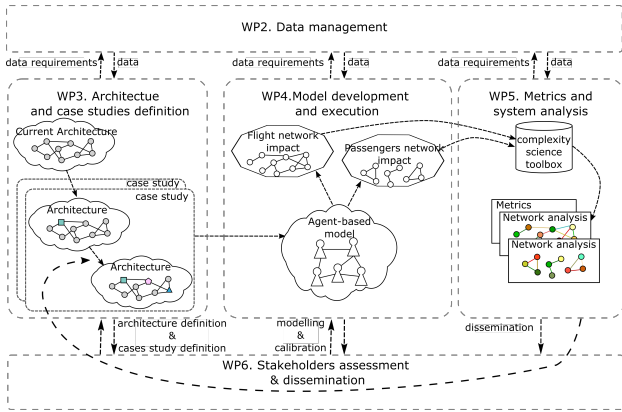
WP2. Data management

data requirements
data
data requirements
data
data requirements
data

WP3. Architectue and case studies definition

Current Architecture

case study
case study
Architecture

Architecture

WP4.Model development and execution

Flight network impact

Passengers network impact

Agent-based model

WP5. Metrics and system analysis

complexity science toolbox

Metrics
Network analysis
Network analysis

architecture definition & cases study definition
modelling & calibration
dissemination

WP6. Stakeholders assessment & dissemination